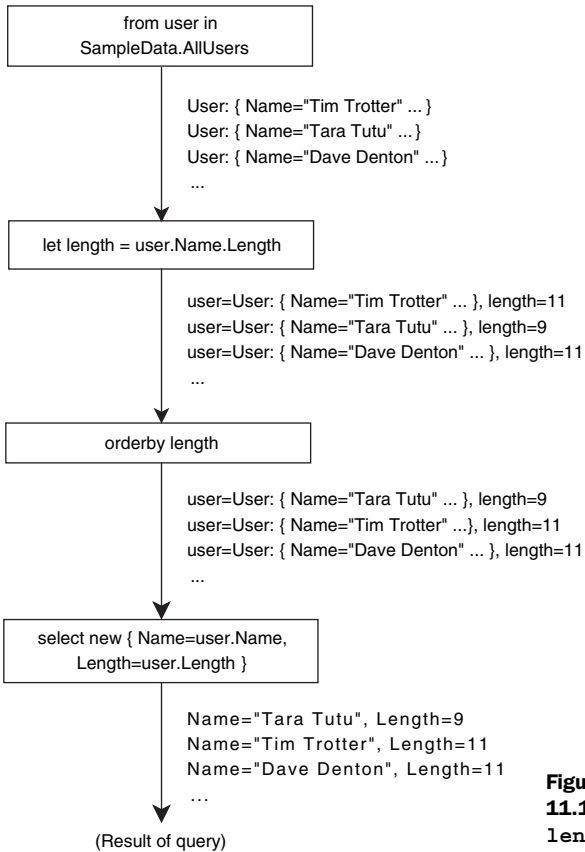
from user in SampleData.AllUsers

User: { Name="Tim Trotter" ... }
User: { Name="Tara Tutu" ... }
User: { Name="Dave Denton" ... }
...

let length = user.Name.Length

user=User: { Name="Tim Trotter" ... }, length=11
user=User: { Name="Tara Tutu" ... }, length=9
user=User: { Name="Dave Denton" ... }, length=11
...

orderby length

user=User: { Name="Tara Tutu" ... }, length=9
user=User: { Name="Tim Trotter" ...}, length=11
user=User: { Name="Dave Denton" ... }, length=11
...

select new { Name=user.Name, Length=user.Length }

Name="Tara Tutu", Length=9
Name="Tim Trotter", Length=11
Name="Dave Denton", Length=11
...

(Result of query)

Figu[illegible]
11.1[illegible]
len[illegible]